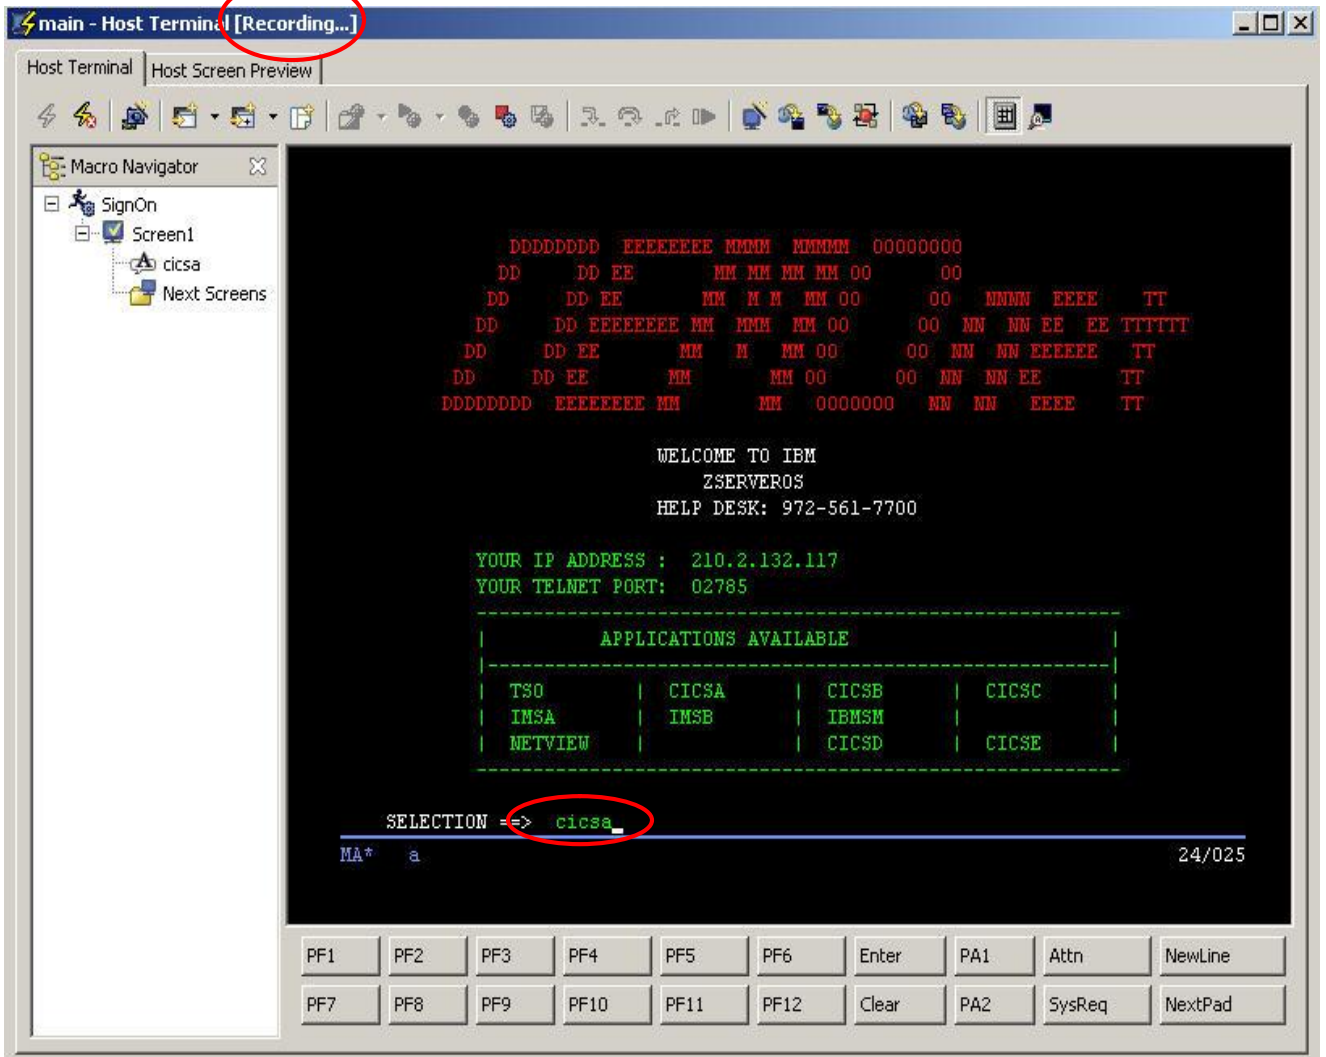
main - Host Terminal [Recording...]

Host Terminal | Host Screen Preview

Macro Navigator

SignOn
Screen1
cicsa
Next Screens

DDDDDDDD EEEEEEEE MMMM MMMMM 00000000
DD DD EE MM MM MM MM 00 00
DD DD EE MM M M MM 00 00 NNNN EEEE TT
DD DD EEEEEEEE MM MMM MM 00 00 NN NN EE EE TTTTTT
DD DD EE MM M MM 00 00 NN NN EEEEEE TT
DD DD EE MM MM 00 00 NN NN EE TT
DDDDDDDD EEEEEEEE MM MM 0000000 NN NN EEEE TT

WELCOME TO IBM
ZSERVEROS
HELP DESK: 972-561-7700

YOUR IP ADDRESS : 210.2.132.117
YOUR TELNET PORT: 02785

APPLICATIONS AVAILABLE

| TSO | CICSA | CICSB | CICSC |
|---|---|---|---|
| IMSA | IMSB | IBMSM | |
| NETVIEW | | CICSD | CICSE |

SELECTION ==> cicsa

MA* a 24/025

PF1 PF2 PF3 PF4 PF5 PF6 Enter PA1 Attn NewLine
PF7 PF8 PF9 PF10 PF11 PF12 Clear PA2 SysReq NextPad